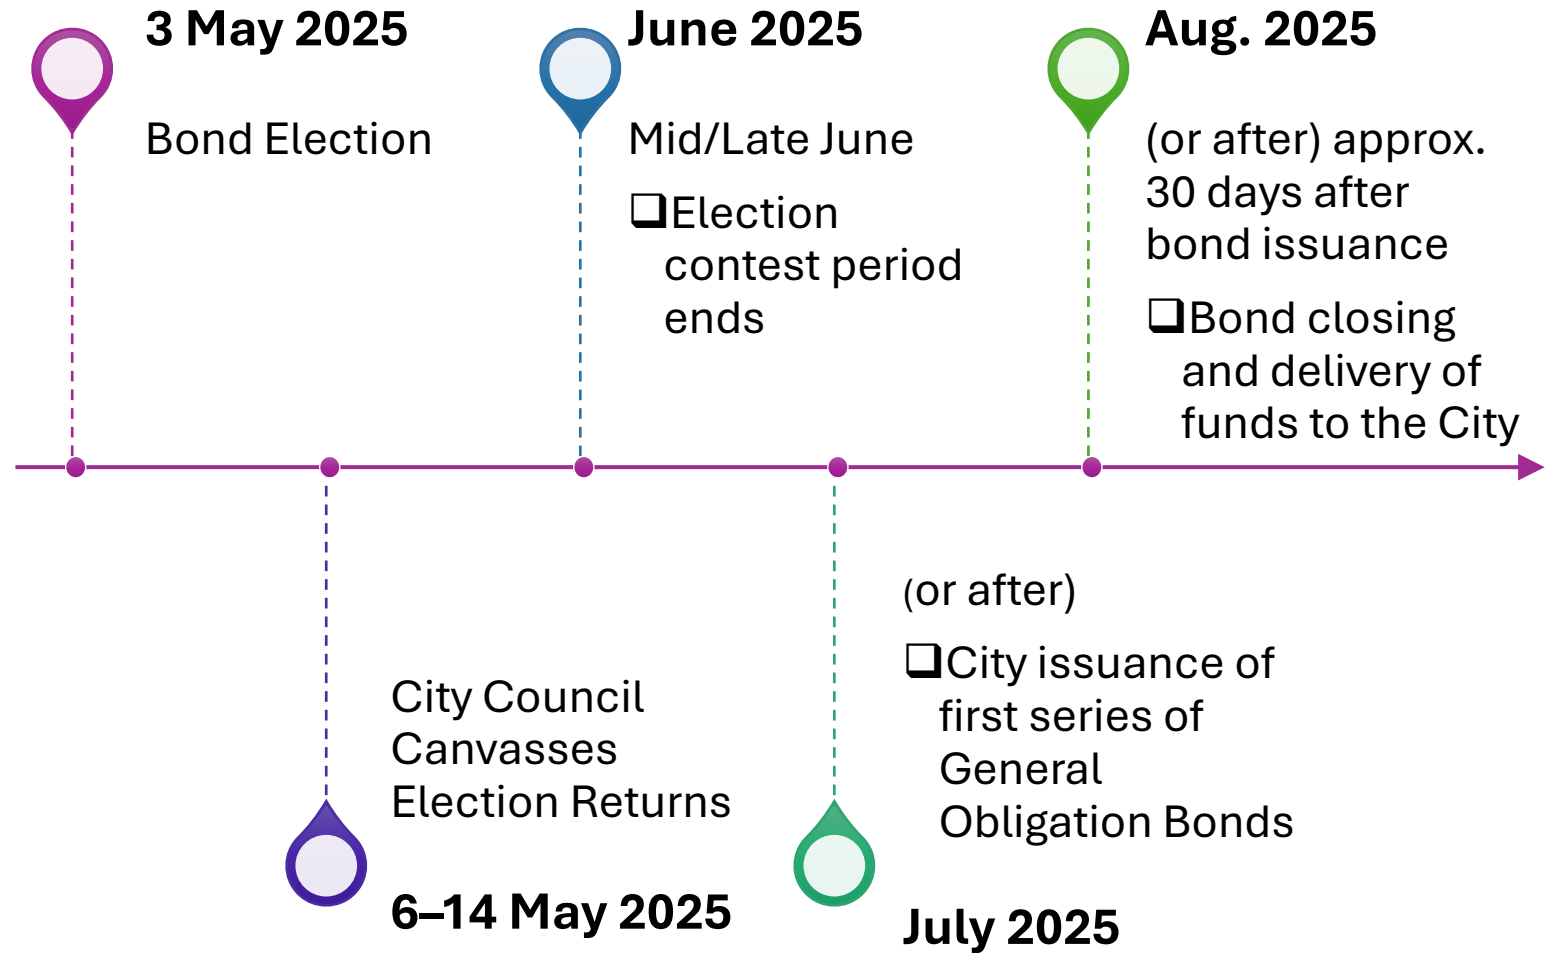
3 May 2025

Bond Election

June 2025

Mid/Late June

❑Election contest period ends

Aug. 2025

(or after) approx. 30 days after bond issuance

❑Bond closing and delivery of funds to the City

City Council Canvasses Election Returns

6–14 May 2025

(or after)

❑City issuance of first series of General Obligation Bonds

July 2025